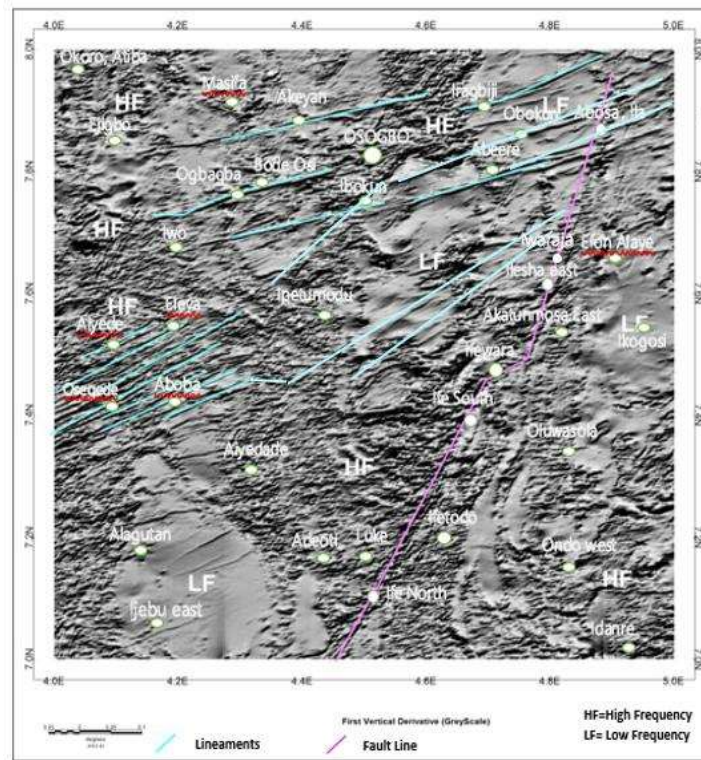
4.0E 4.2E 4.4E 4.6E 4.8E 5.0E

8.0N 7.8N 7.6N 7.4N 7.2N 7.0N

Okoro, Atiba
Masifa
Akeyan
Iragbiji
Obokun
Abosa, Ila
HF
LF
Ejigbo
OSOGBO
HE
Abeere
Ogbagba
Bode Osi
Ikokun
HF
Iwo
Iwaraja
Efon Alaye
Ilesha east
LF
HF
Elega
Ipetumodu
Akatumosa East
LF
Ayede
Ikogosi
Ilewara
Osegede
Aboba
Ile South
Oluwasola
Aiyedade
HF
Alagutan
Adeoti
Loke
Ifetodo
Ondo west
LF
HF
Ile North
Ijebu east
Idanre

4.0E 4.2E 4.4E 4.6E 4.8E 5.0E

Lineaments
First Vertical Derivative (GreyScale)
Fault Line
HF=High Frequency
LF= Low Frequency